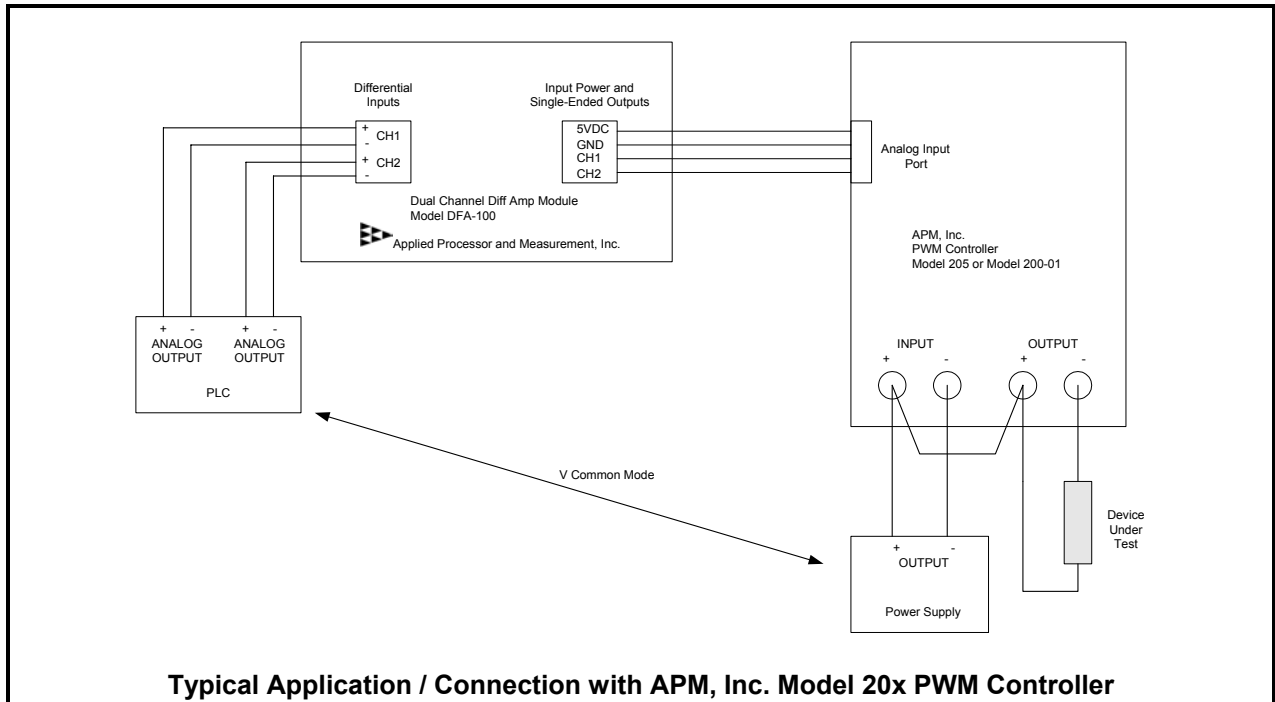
Differential Inputs

Input Power and Single-Ended Outputs

+ CH1 -

+ CH2 -

5VDC
GND
CH1
CH2

Dual Channel Diff Amp Module
Model DFA-100

Applied Processor and Measurement, Inc.

Analog Input Port

APM, Inc.
PWM Controller
Model 205 or Model 200-01

+ -
ANALOG OUTPUT

+ -
ANALOG OUTPUT

PLC

INPUT
+ -

OUTPUT
+ -

V Common Mode

Device Under Test

+ -
OUTPUT

Power Supply

Typical Application / Connection with APM, Inc. Model 20x PWM Controller